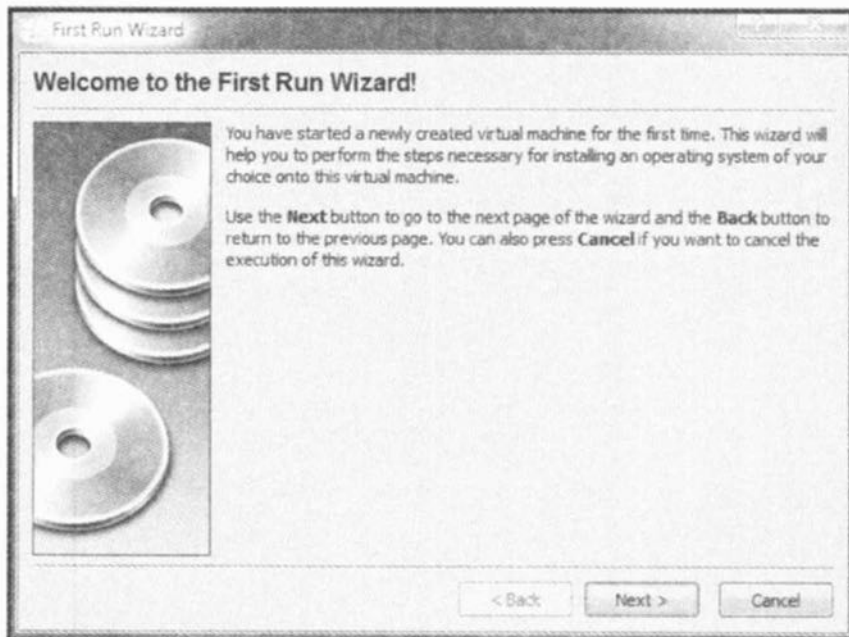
First Run Wizard

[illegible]

Welcome to the First Run Wizard!

You have started a newly created virtual machine for the first time. This wizard will help you to perform the steps necessary for installing an operating system of your choice onto this virtual machine.

Use the **Next** button to go to the next page of the wizard and the **Back** button to return to the previous page. You can also press **Cancel** if you want to cancel the execution of this wizard.

< Back

Next >

Cancel